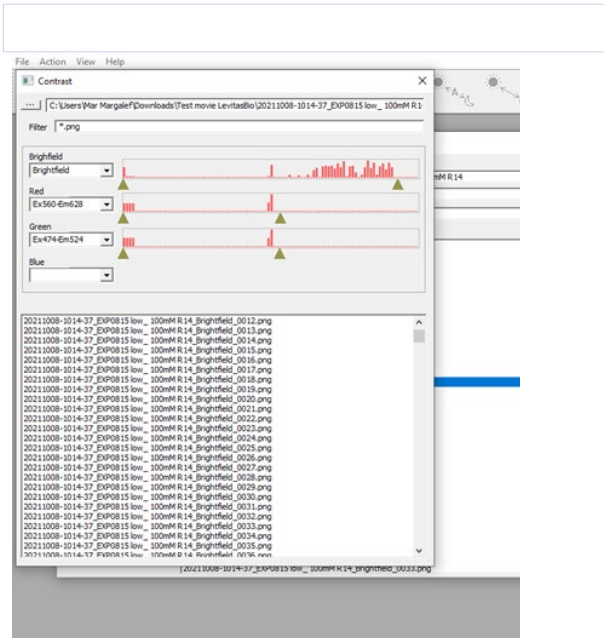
File Action View Help

Contrast

...
C:\Users\Mar Margalef\Downloads\Test movie LevitasBio\20211008-1014-37_EXP0815 low_ 100mM R1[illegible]

Filter *.png

Brighfield
Brightfield

Red
Ex560-Em628

Green
Ex474-Em524

Blue

mM R14

20211008-1014-37_EXP0815 low_ 100mM R14_Brightfield_0012.png
20211008-1014-37_EXP0815 low_ 100mM R14_Brightfield_0013.png
20211008-1014-37_EXP0815 low_ 100mM R14_Brightfield_0014.png
20211008-1014-37_EXP0815 low_ 100mM R14_Brightfield_0015.png
20211008-1014-37_EXP0815 low_ 100mM R14_Brightfield_0016.png
20211008-1014-37_EXP0815 low_ 100mM R14_Brightfield_0017.png
20211008-1014-37_EXP0815 low_ 100mM R14_Brightfield_0018.png
20211008-1014-37_EXP0815 low_ 100mM R14_Brightfield_0019.png
20211008-1014-37_EXP0815 low_ 100mM R14_Brightfield_0020.png
20211008-1014-37_EXP0815 low_ 100mM R14_Brightfield_0021.png
20211008-1014-37_EXP0815 low_ 100mM R14_Brightfield_0022.png
20211008-1014-37_EXP0815 low_ 100mM R14_Brightfield_0023.png
20211008-1014-37_EXP0815 low_ 100mM R14_Brightfield_0024.png
20211008-1014-37_EXP0815 low_ 100mM R14_Brightfield_0025.png
20211008-1014-37_EXP0815 low_ 100mM R14_Brightfield_0026.png
20211008-1014-37_EXP0815 low_ 100mM R14_Brightfield_0027.png
20211008-1014-37_EXP0815 low_ 100mM R14_Brightfield_0028.png
20211008-1014-37_EXP0815 low_ 100mM R14_Brightfield_0029.png
20211008-1014-37_EXP0815 low_ 100mM R14_Brightfield_0030.png
20211008-1014-37_EXP0815 low_ 100mM R14_Brightfield_0031.png
20211008-1014-37_EXP0815 low_ 100mM R14_Brightfield_0032.png
20211008-1014-37_EXP0815 low_ 100mM R14_Brightfield_0033.png
20211008-1014-37_EXP0815 low_ 100mM R14_Brightfield_0034.png
20211008-1014-37_EXP0815 low_ 100mM R14_Brightfield_0035.png
20211008-1014-37_EXP0815 low_ 100mM R14_Brightfield_0036.png

20211008-1014-37_EXP0815 low_ 100mM R14_Brightfield_0033.png